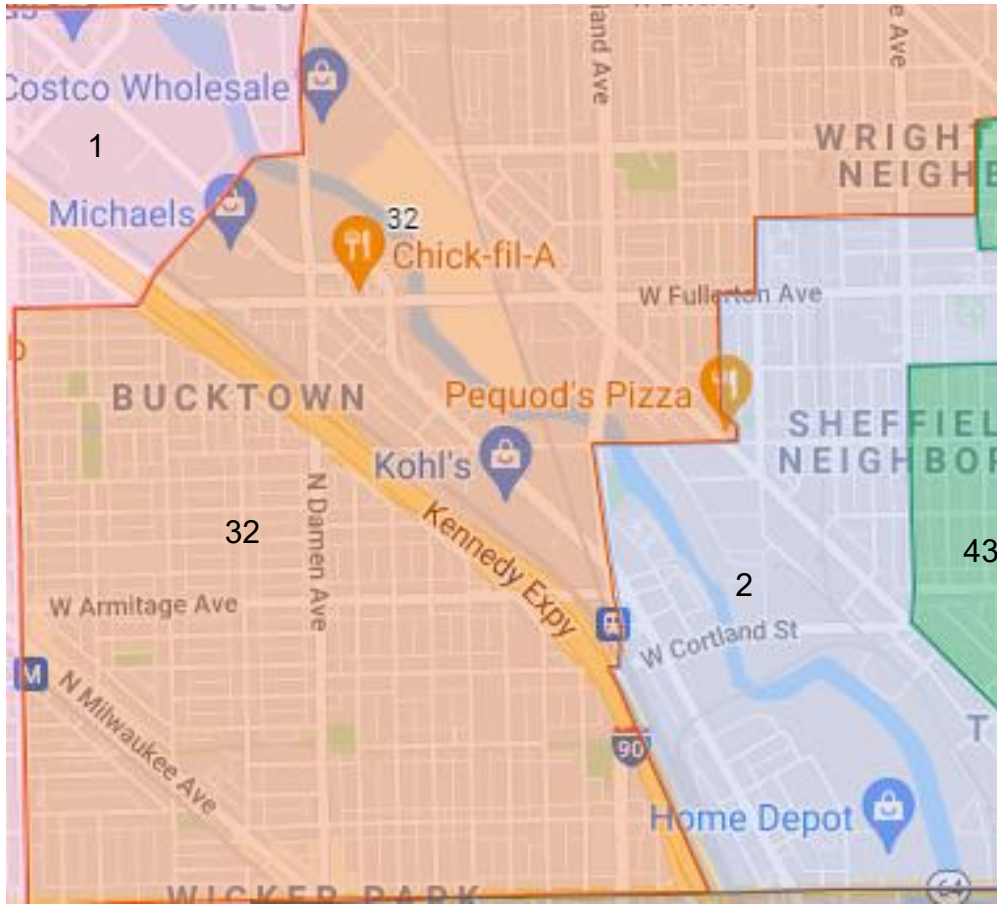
Costco Wholesale
1
Michaels
32
Chick-fil-A
W Fullerton Ave
WRIGHT
NEIGH
BUCKTOWN
Pequod's Pizza
SHEFFIEL
NEIGHBOR
Kohl's
N Damen Ave
Kennedy Expy
32
2
43
W Armitage Ave
W Cortland St
N Milwaukee Ave
90
Home Depot
T
WICKER PARK